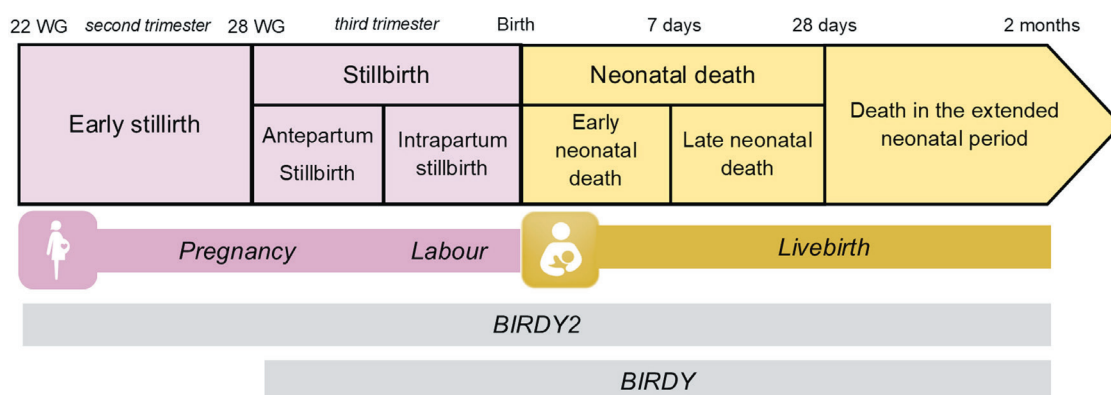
22 WG *second trimester* 28 WG *third trimester* Birth 7 days 28 days 2 months

Early stillirth

Stillbirth

Antepartum Stillbirth

Intrapartum stillbirth

Neonatal death

Early neonatal death

Late neonatal death

Death in the extended neonatal period

*Pregnancy* *Labour*

*Livebirth*

*BIRDY2*

*BIRDY*